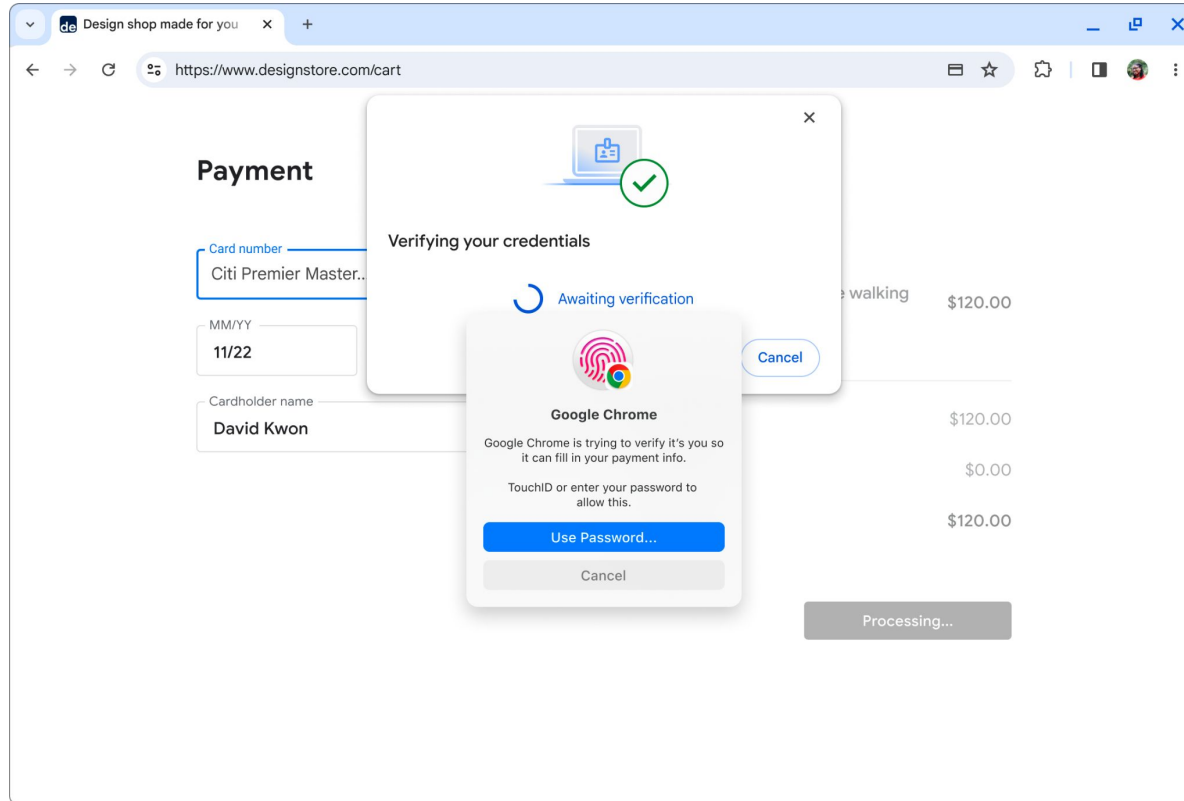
de Design shop made for you ×
+
https://www.designstore.com/cart

Payment

Card number
Citi Premier Master...

MM/YY
11/22

Cardholder name
David Kwon

×

Verifying your credentials

Awaiting verification

Cancel

e walking
$120.00

$120.00
$0.00
$120.00

Google Chrome

Google Chrome is trying to verify it's you so it can fill in your payment info.

TouchID or enter your password to allow this.

Use Password...

Cancel

Processing...